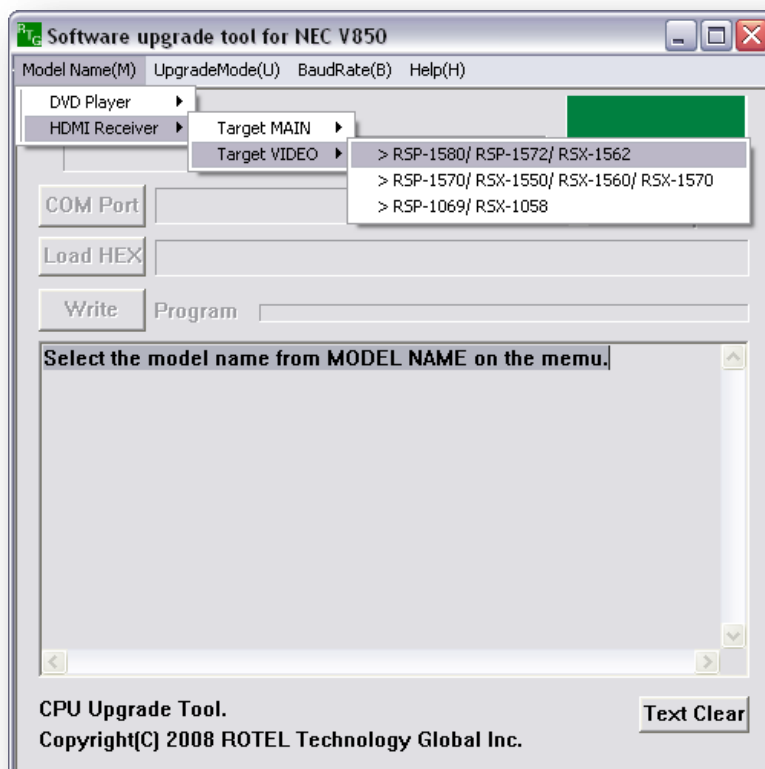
Software upgrade tool for NEC V850

Model Name(M) UpgradeMode(U) BaudRate(B) Help(H)

DVD Player
HDMI Receiver
Target MAIN
Target VIDEO
> RSP-1580/ RSP-1572/ RSX-1562
> RSP-1570/ RSX-1550/ RSX-1560/ RSX-1570
> RSP-1069/ RSX-1058

COM Port
Load HEX
Write Program

Select the model name from MODEL NAME on the memu.

CPU Upgrade Tool.
Copyright(C) 2008 ROTEL Technology Global Inc.

Text Clear